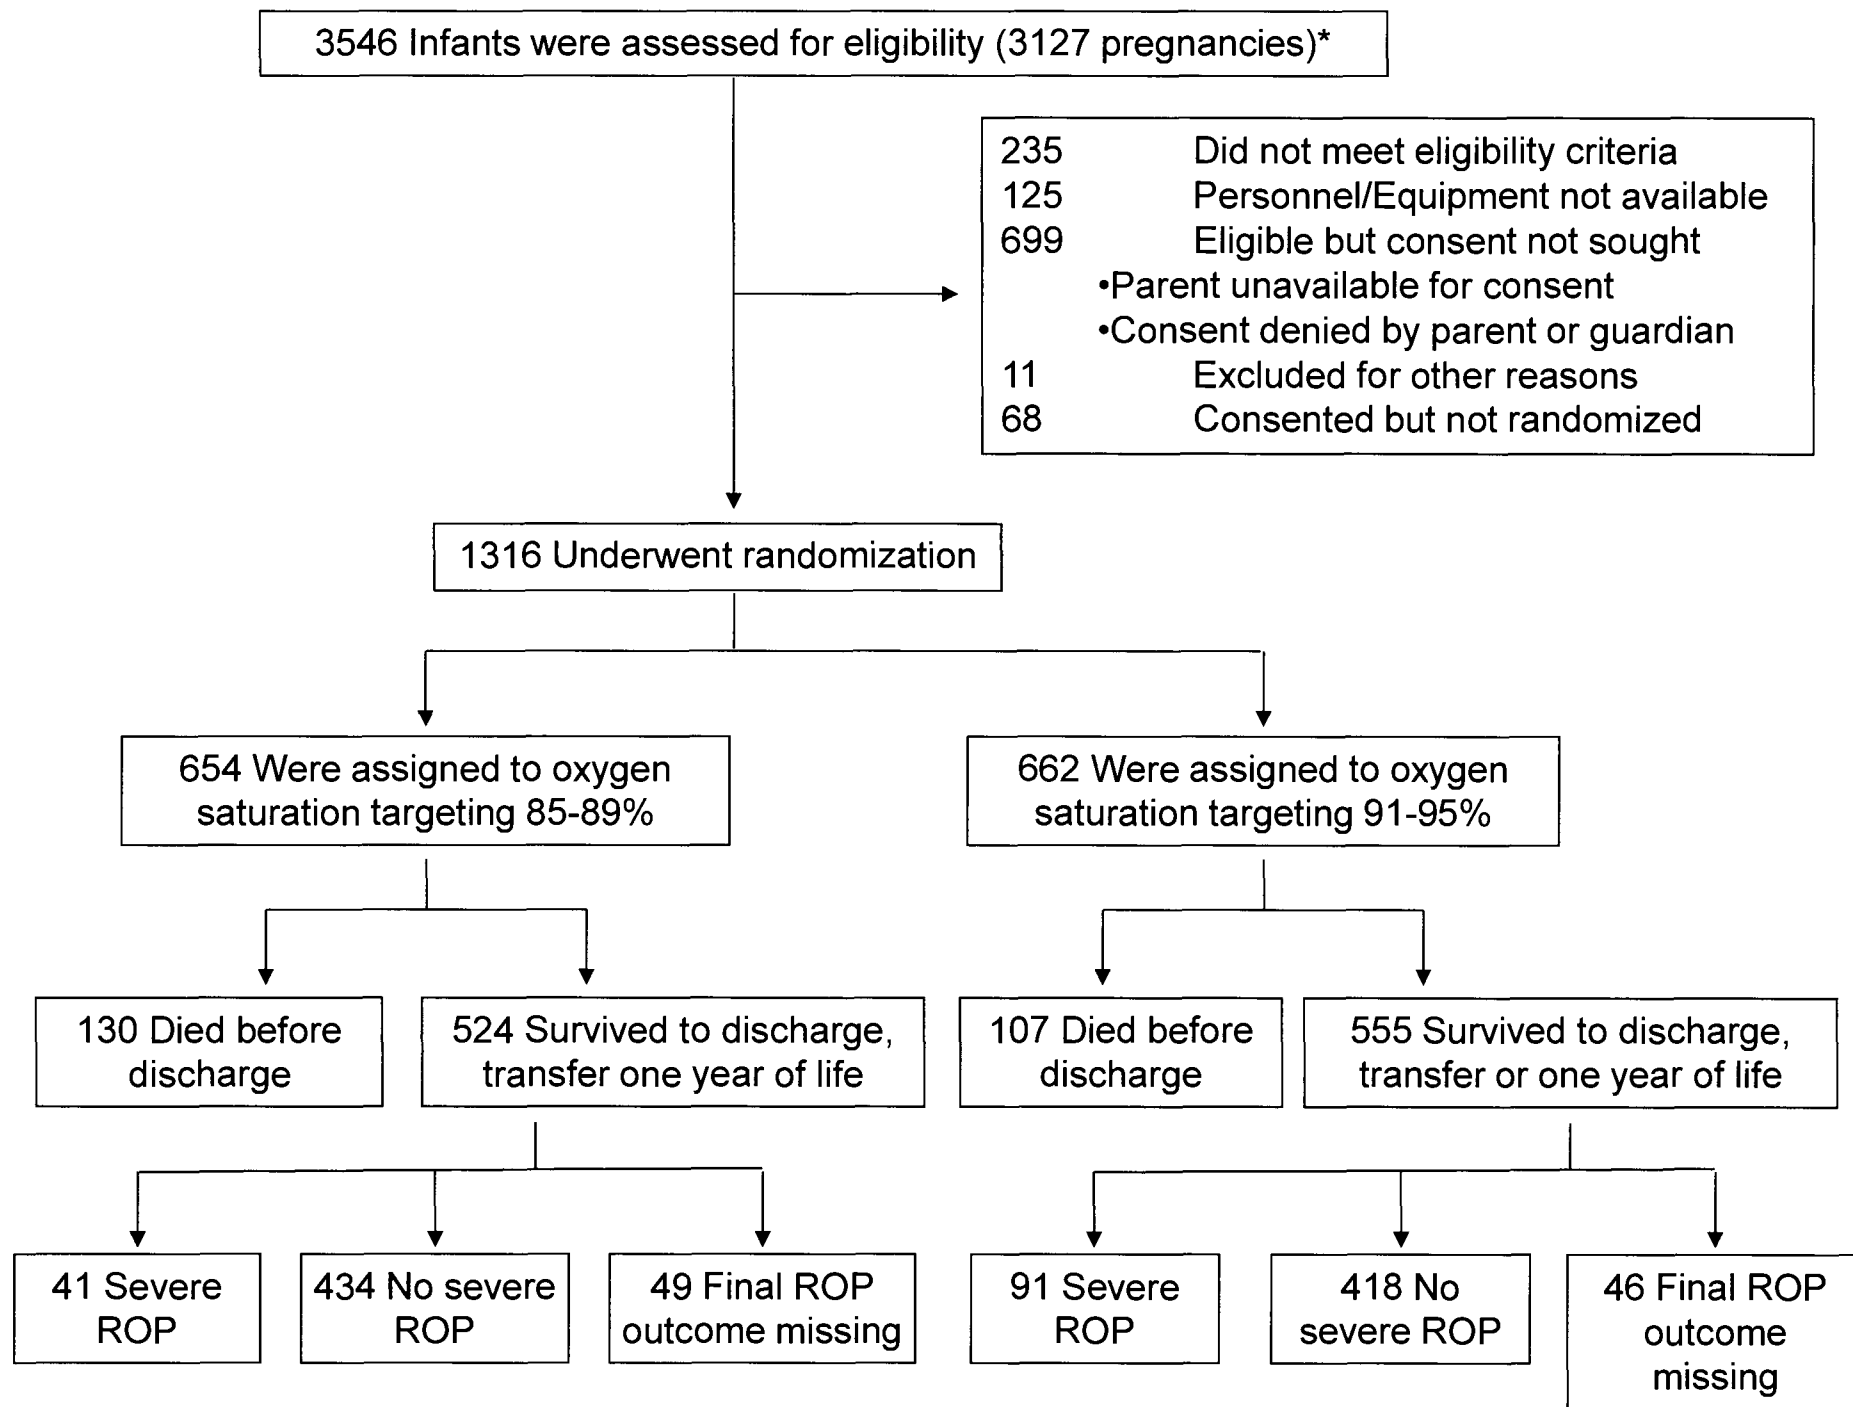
3546 Infants were assessed for eligibility (3127 pregnancies)*

235 Did not meet eligibility criteria
125 Personnel/Equipment not available
699 Eligible but consent not sought
•Parent unavailable for consent
•Consent denied by parent or guardian
11 Excluded for other reasons
68 Consented but not randomized

1316 Underwent randomization

654 Were assigned to oxygen saturation targeting 85-89%

662 Were assigned to oxygen saturation targeting 91-95%

130 Died before discharge

524 Survived to discharge, transfer one year of life

107 Died before discharge

555 Survived to discharge, transfer or one year of life

41 Severe ROP

434 No severe ROP

49 Final ROP outcome missing

91 Severe ROP

418 No severe ROP

46 Final ROP outcome missing